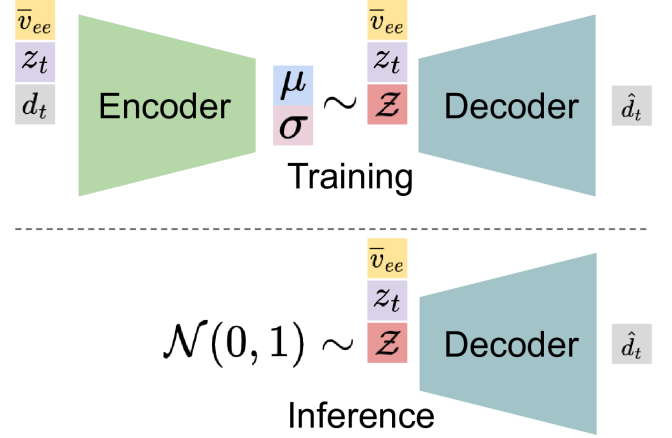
$\overline{v}_{ee}$
$z_t$
$d_t$

Encoder

$\mu$
$\sigma$

$\sim$

$\overline{v}_{ee}$
$z_t$
$\mathcal{Z}$

Decoder

$\hat{d}_t$

Training

$\overline{v}_{ee}$
$z_t$

$\mathcal{N}(0,1) \sim$

$\mathcal{Z}$

Decoder

$\hat{d}_t$

Inference